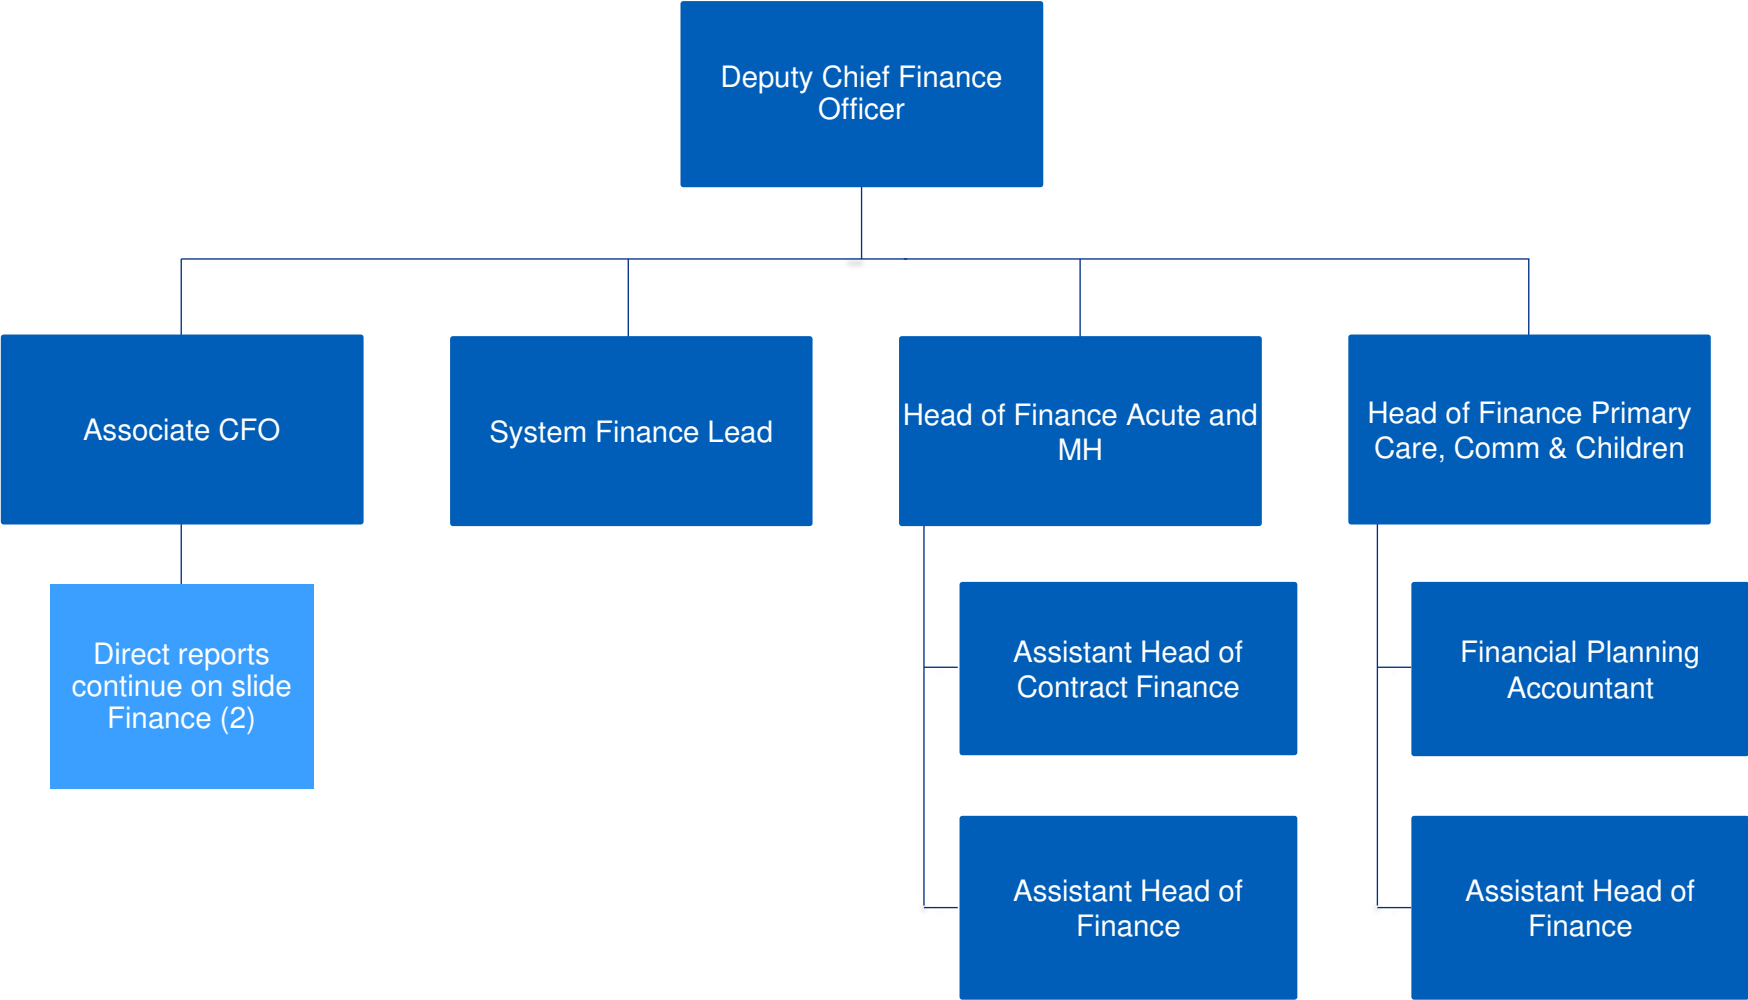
Deputy Chief Finance Officer

Associate CFO

System Finance Lead

Head of Finance Acute and MH

Head of Finance Primary Care, Comm & Children

Direct reports continue on slide Finance (2)

Assistant Head of Contract Finance

Assistant Head of Finance

Financial Planning Accountant

Assistant Head of Finance